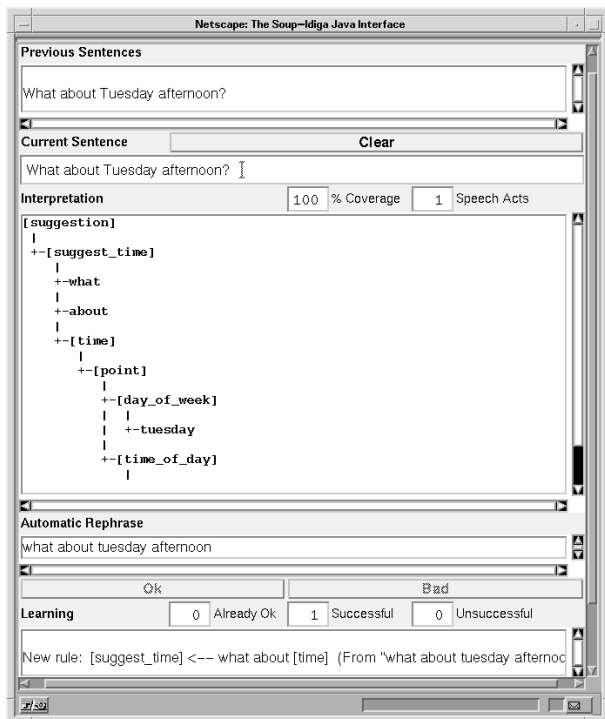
Netscape: The Soup–Idiga Java Interface

Previous Sentences

What about Tuesday afternoon?

Current Sentence

Clear

What about Tuesday afternoon?

Interpretation

100 % Coverage

1 Speech Acts

[suggestion]
|
+-[suggest_time]
|
+-what
|
+-about
|
+-[time]
|
+-[point]
|
+-[day_of_week]
| |
| +-tuesday
|
+-[time_of_day]
|

Automatic Rephrase

what about tuesday afternoon

Ok

Bad

Learning

0 Already Ok

1 Successful

0 Unsuccessful

New rule: [suggest_time] <-- what about [time] (From "what about tuesday afternoo